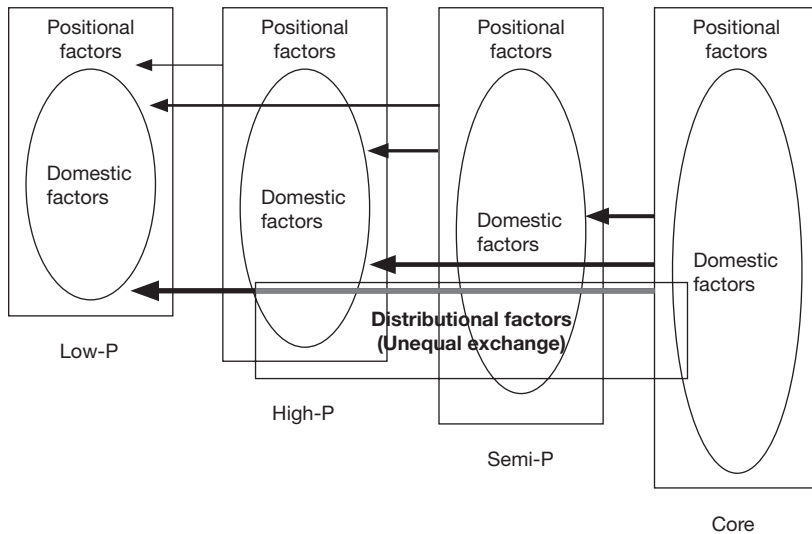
Positional factors

Domestic factors

Low-P

Positional factors

Domestic factors

High-P

Positional factors

Domestic factors

Semi-P

Positional factors

Domestic factors

Core

Distributional factors (Unequal exchange)